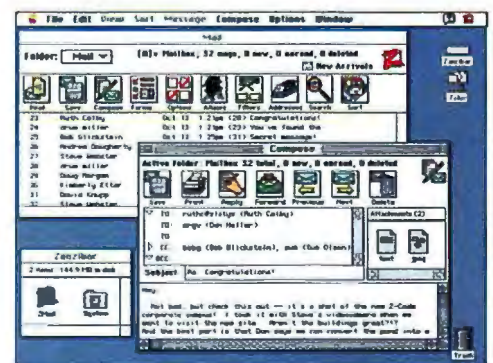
File Edit View Sort Message Compose Options Window

Mail

Folder: Mail

[M]≡ Mailbox, 32 msgs, 0 new, 0 unread, 0 deleted

New Arrivals

Read Save Compose Forms Options Aliases Filters Addresses Search Sort

23 Ruth Colby Oct 13 1:21pm (20) Congratulations!
24 drew miller Oct 13 1:22pm (23) You've found the
25 Bob Blickstein Oct 13 1:23pm (31) Secret message!
26 Andrea Dougherty
27 Steve Webster
28 drew miller
29 Doug Morgan
30 Kimberly Elter
31 David Gragg
32 Steve Webster

Zanzibar

2 items 144.9 MB in disk

Shell System

Re: Compose

Active Folder: Mailbox 32 total, 0 new, 0 unread, 0 deleted

Save Print Reply Forward Previous Next Delete

TO ruth@alpha (Ruth Colby)
TO drew (Dan Miller)
CC bobg (Bob Blickstein), sue (Sue Olsen)
BCC

Subject Re: Congratulations!

Attachments (2)

Text Jpeg

Hey,

Not bad, but check this out -- it's a shot of the new Z-Code corporate campus! I took it with Steve's videocamera when we went to visit the map site. Aren't the buildings great?!? And the best part is that Dan says we can connect the pond into a

Trash

Fonts

Zebra